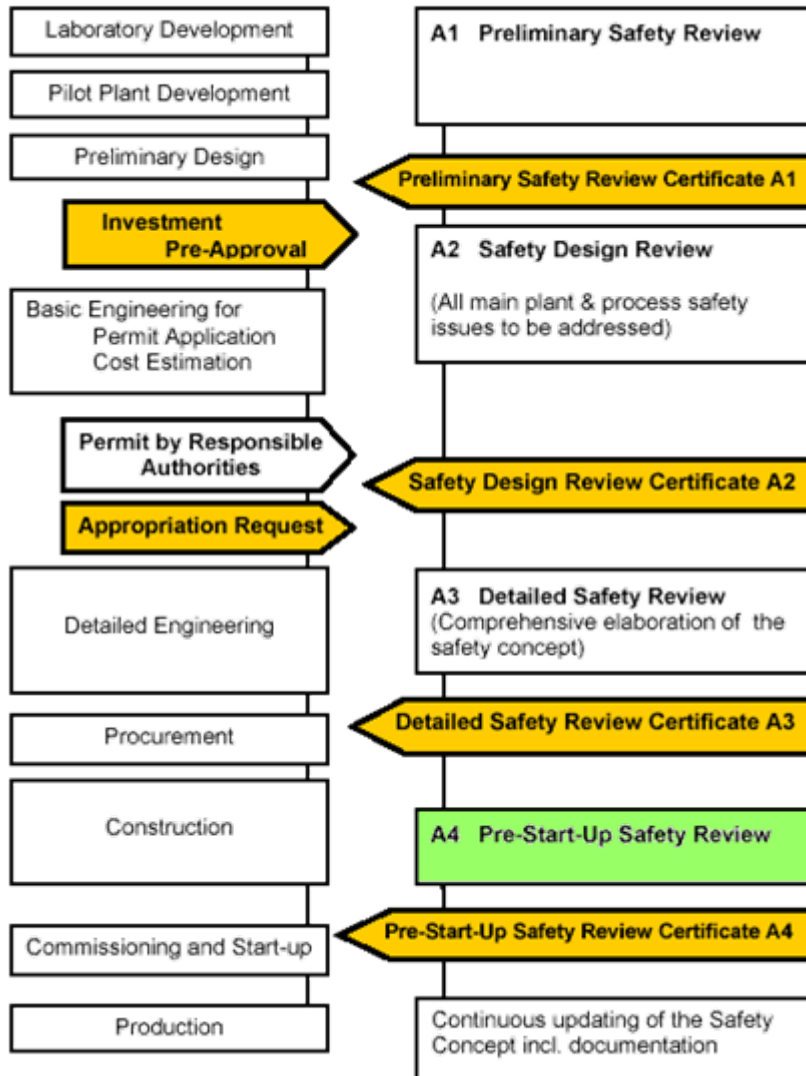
Laboratory Development

A1 Preliminary Safety Review

Pilot Plant Development

Preliminary Design

Preliminary Safety Review Certificate A1

Investment Pre-Approval

A2 Safety Design Review

(All main plant & process safety issues to be addressed)

Basic Engineering for Permit Application Cost Estimation

Permit by Responsible Authorities

Safety Design Review Certificate A2

Appropriation Request

Detailed Engineering

A3 Detailed Safety Review
(Comprehensive elaboration of the safety concept)

Procurement

Detailed Safety Review Certificate A3

Construction

A4 Pre-Start-Up Safety Review

Commissioning and Start-up

Pre-Start-Up Safety Review Certificate A4

Production

Continuous updating of the Safety Concept incl. documentation